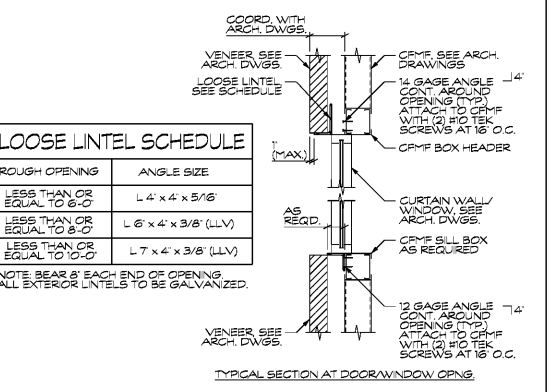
COORD. WITH ARCH. DWGS.

VENEER SEE ARCH. DWGS.

LOOSE LINTEL SEE SCHEDULE

CFMF, SEE ARCH. DRAWINGS

14 GAGE ANGLE CONT. AROUND OPENING (TYP.) ATTACH TO CFMF WITH (2) #10 TEK SCREWS AT 16" O.C.

4"

LOOSE LINTEL SCHEDULE

| ROUGH OPENING | ANGLE SIZE |
|---|---|
| LESS THAN OR EQUAL TO 6'-0" | L 4" x 4" x 5/16" |
| LESS THAN OR EQUAL TO 8'-0" | L 6" x 4" x 3/8" (LLV) |
| LESS THAN OR EQUAL TO 10'-0" | L 7" x 4" x 3/8" (LLV) |

NOTE: BEAR 8" EACH END OF OPENING. ALL EXTERIOR LINTELS TO BE GALVANIZED.

(MAX.)

CFMF BOX HEADER

AS REQD.

CURTAIN WALL/ WINDOW, SEE ARCH. DWGS.

CFMF SILL BOX AS REQUIRED

12 GAGE ANGLE CONT. AROUND OPENING (TYP.) ATTACH TO CFMF WITH (2) #10 TEK SCREWS AT 16" O.C.

4"

VENEER, SEE ARCH. DWGS.

TYPICAL SECTION AT DOOR/WINDOW OPNG.